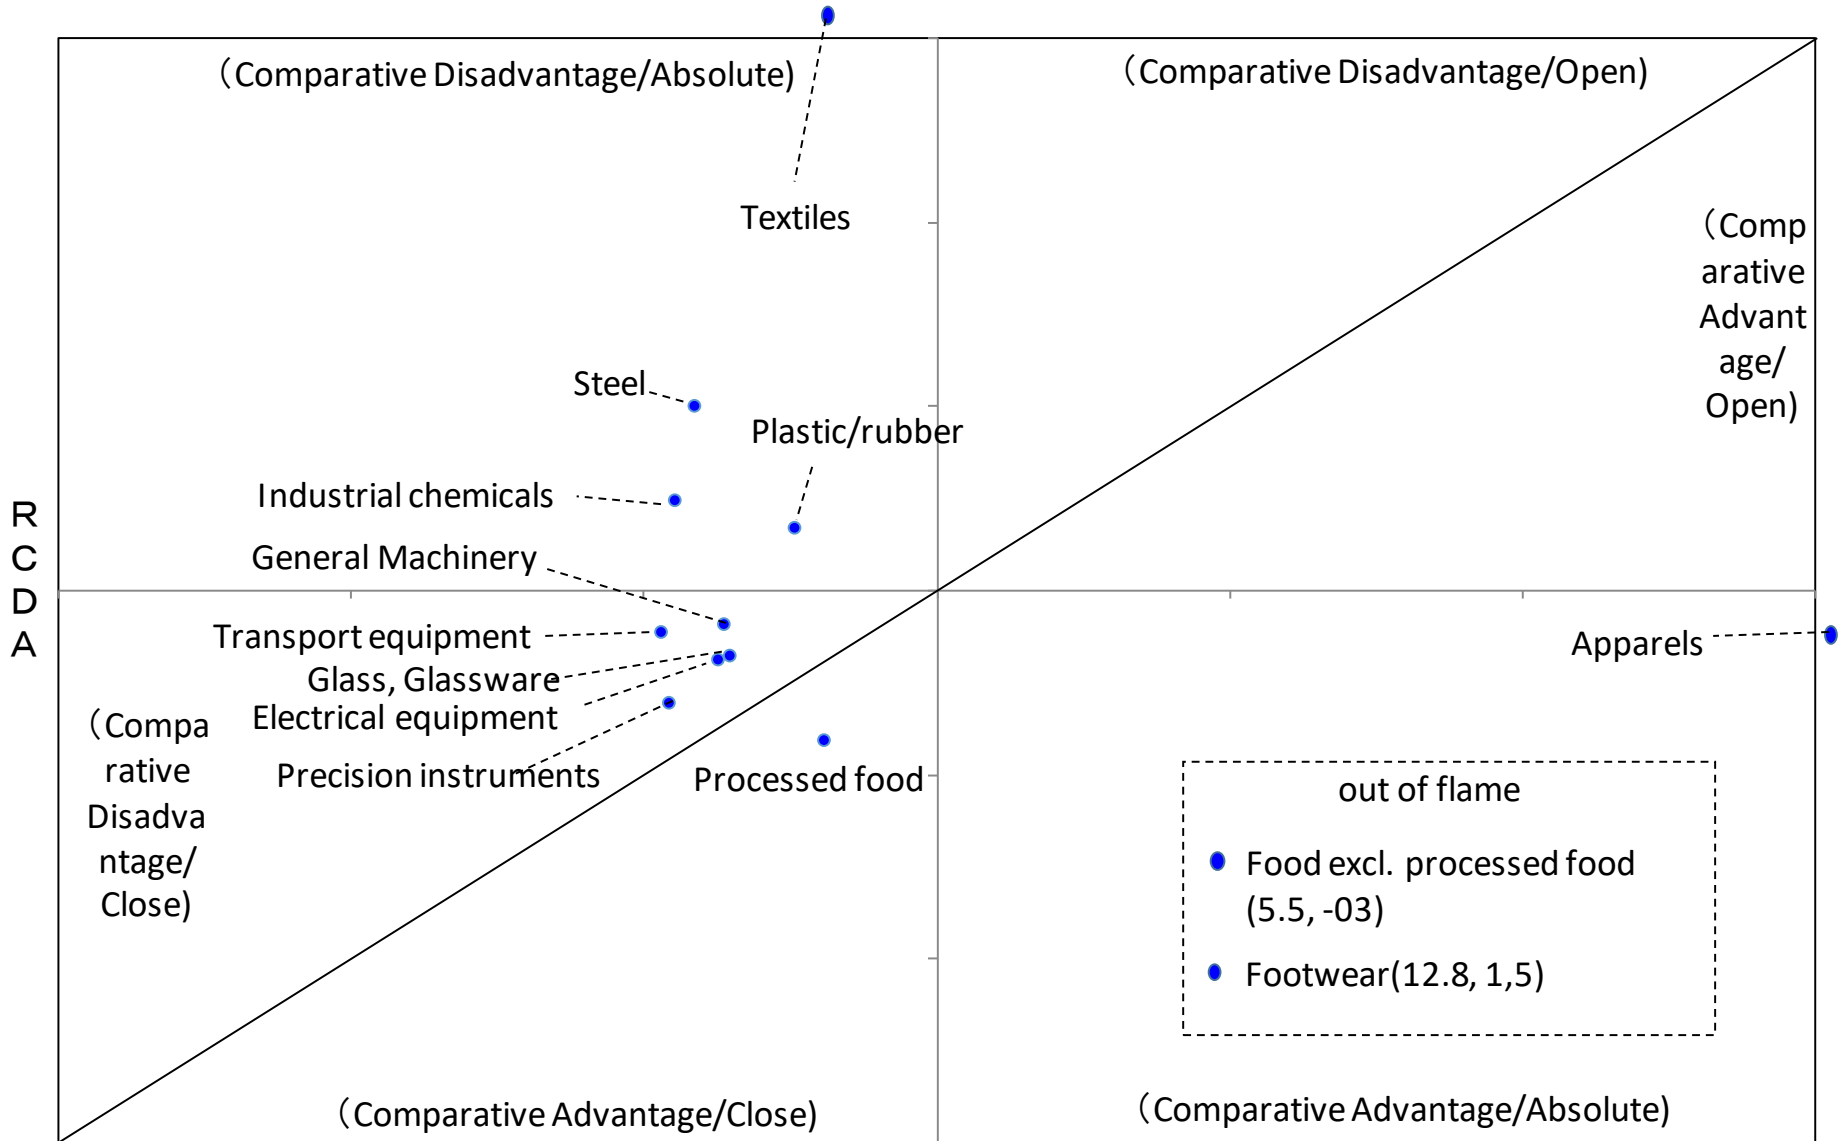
（Comparative Disadvantage/Absolute）

（Comparative Disadvantage/Open）

Textiles

（Comparative Advantage/Open）

Steel

Plastic/rubber

Industrial chemicals

R C D A

General Machinery

Transport equipment

Apparels

Glass, Glassware

Electrical equipment

（Comparative Disadvantage/Close）

Precision instruments

Processed food

out of flame

Food excl. processed food (5.5, -03)

Footwear(12.8, 1,5)

（Comparative Advantage/Close）

（Comparative Advantage/Absolute）